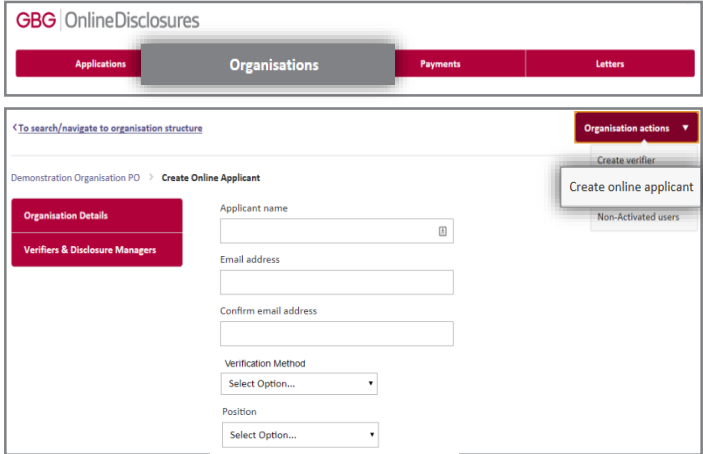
GBG | OnlineDisclosures

Applications
Organisations
Payments
Letters

<To search/navigate to organisation structure

Organisation actions ▼

Create verifier
Create online applicant
Non-Activated users

Demonstration Organisation PO > Create Online Applicant

Organisation Details
Verifiers & Disclosure Managers

Applicant name

Email address

Confirm email address

Verification Method
Select Option...

Position
Select Option...